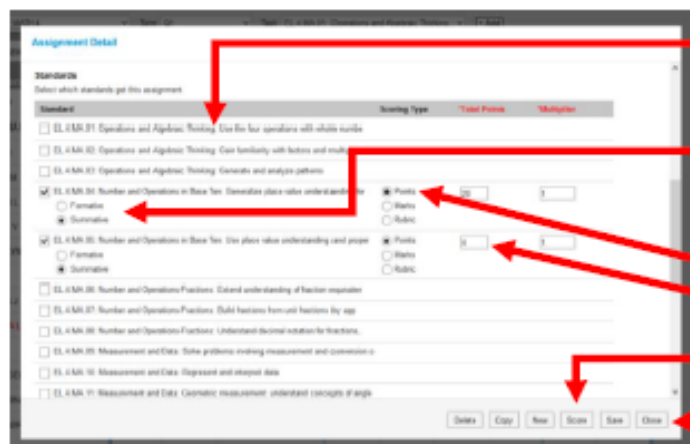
Assignment Detail

Standards

Select which standards get this assignment.

| Standard | Scoring Type | *Total Points | *Multiplier |
|---|---|---|---|
| EL.4.MA.01: Operations and Algebraic Thinking: Use the four operations with whole numbe | | | |
| EL.4.MA.02: Operations and Algebraic Thinking: Gain familiarity with factors and multip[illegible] | | | |
| EL.4.MA.03: Operations and Algebraic Thinking: Generate and analyze patterns | | | |
| EL.4.MA.04: Number and Operations in Base Ten: Generalize place value understanding for Formative Summative | Points Marks Rubric | 20 | 1 |
| EL.4.MA.05: Number and Operations in Base Ten: Use place value understanding and prope Formative Summative | Points Marks Rubric | 5 | 1 |
| EL.4.MA.06: Number and Operations-Fractions: Extend understanding of fraction equivalen | | | |
| EL.4.MA.07: Number and Operations-Fractions: Build fractions from unit fractions by app | | | |
| EL.4.MA.08: Number and Operations-Fractions: Understand decimal notation for fractions, | | | |
| EL.4.MA.09: Measurement and Data: Solve problems involving measurement and conversion o | | | |
| EL.4.MA.10: Measurement and Data: Represent and interpret data | | | |
| EL.4.MA.11: Measurement and Data: Geometric measurement: understand concepts of angle | | | |

Delete Copy New Score Save Close